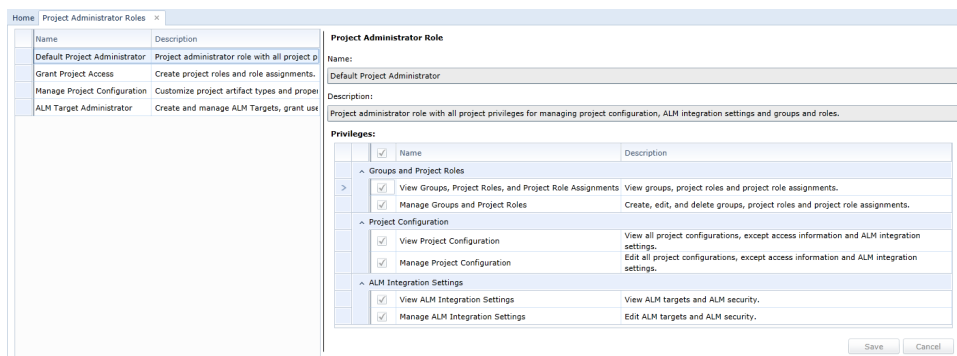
Home | Project Administrator Roles ×

| Name | Description |
|---|---|
| Default Project Administrator | Project administrator role with all project p |
| Grant Project Access | Create project roles and role assignments. |
| Manage Project Configuration | Customize project artifact types and proper |
| ALM Target Administrator | Create and manage ALM Targets, grant use |

Project Administrator Role

Name:

Default Project Administrator

Description:

Project administrator role with all project privileges for managing project configuration, ALM integration settings and groups and roles.

Privileges:

| ✓ | Name | Description |
|---|---|---|
| | ^ Groups and Project Roles | |
| ✓ | View Groups, Project Roles, and Project Role Assignments | View groups, project roles and project role assignments. |
| ✓ | Manage Groups and Project Roles | Create, edit, and delete groups, project roles and project role assignments. |
| | ^ Project Configuration | |
| ✓ | View Project Configuration | View all project configurations, except access information and ALM integration settings. |
| ✓ | Manage Project Configuration | Edit all project configurations, except access information and ALM integration settings. |
| | ^ ALM Integration Settings | |
| ✓ | View ALM Integration Settings | View ALM targets and ALM security. |
| ✓ | Manage ALM Integration Settings | Edit ALM targets and ALM security. |

Save Cancel